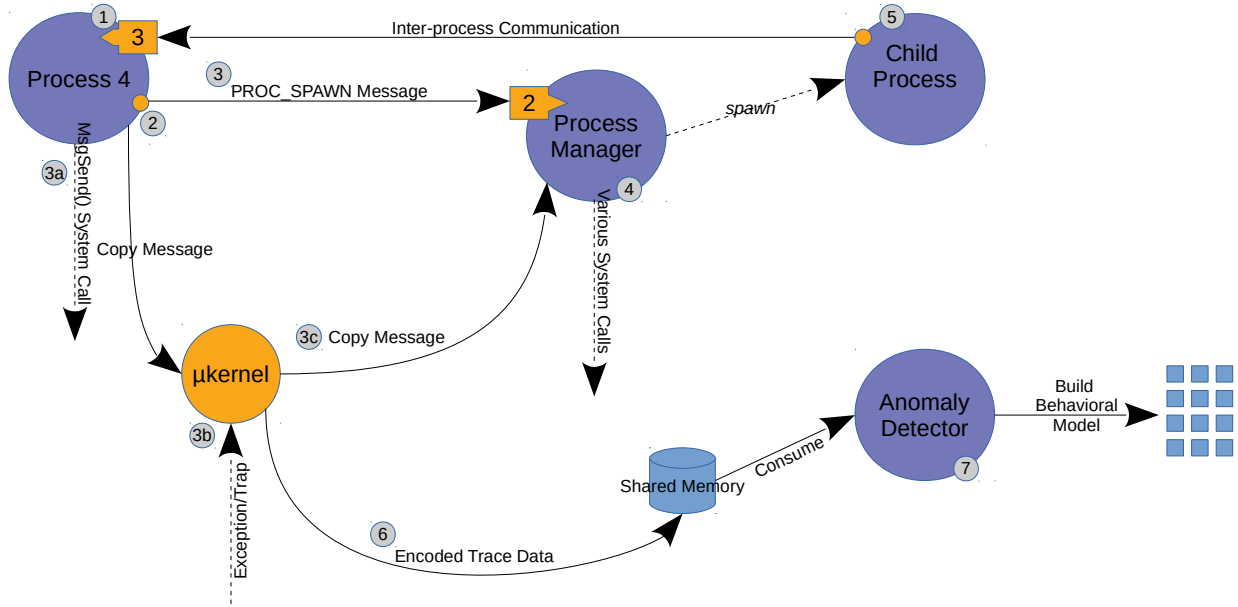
1
3
Inter-process Communication
5
Child Process
Process 4
3
PROC_SPAWN Message
2
Process Manager
2
spawn
3a
MsgSend() System Call
4
Various System Calls
Copy Message
3c
Copy Message
µkernel
3b
Exception/Trap
Anomaly Detector
Build Behavioral Model
Shared Memory
Consume
7
6
Encoded Trace Data